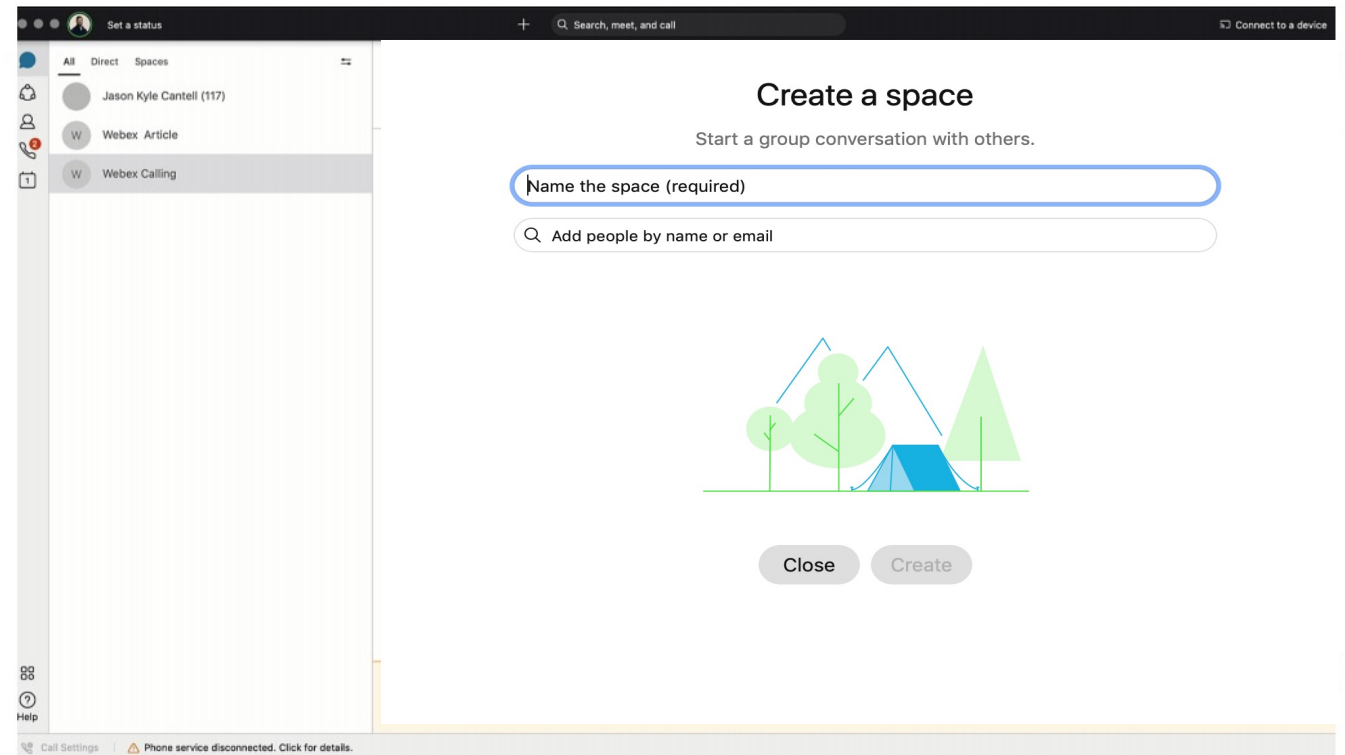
Set a status

+

Search, meet, and call

Connect to a device

All Direct Spaces

Jason Kyle Cantell (117)

W Webex Article

W Webex Calling

2

1

Help

Create a space

Start a group conversation with others.

Name the space (required)

Add people by name or email

Close Create

Call Settings

Phone service disconnected. Click for details.